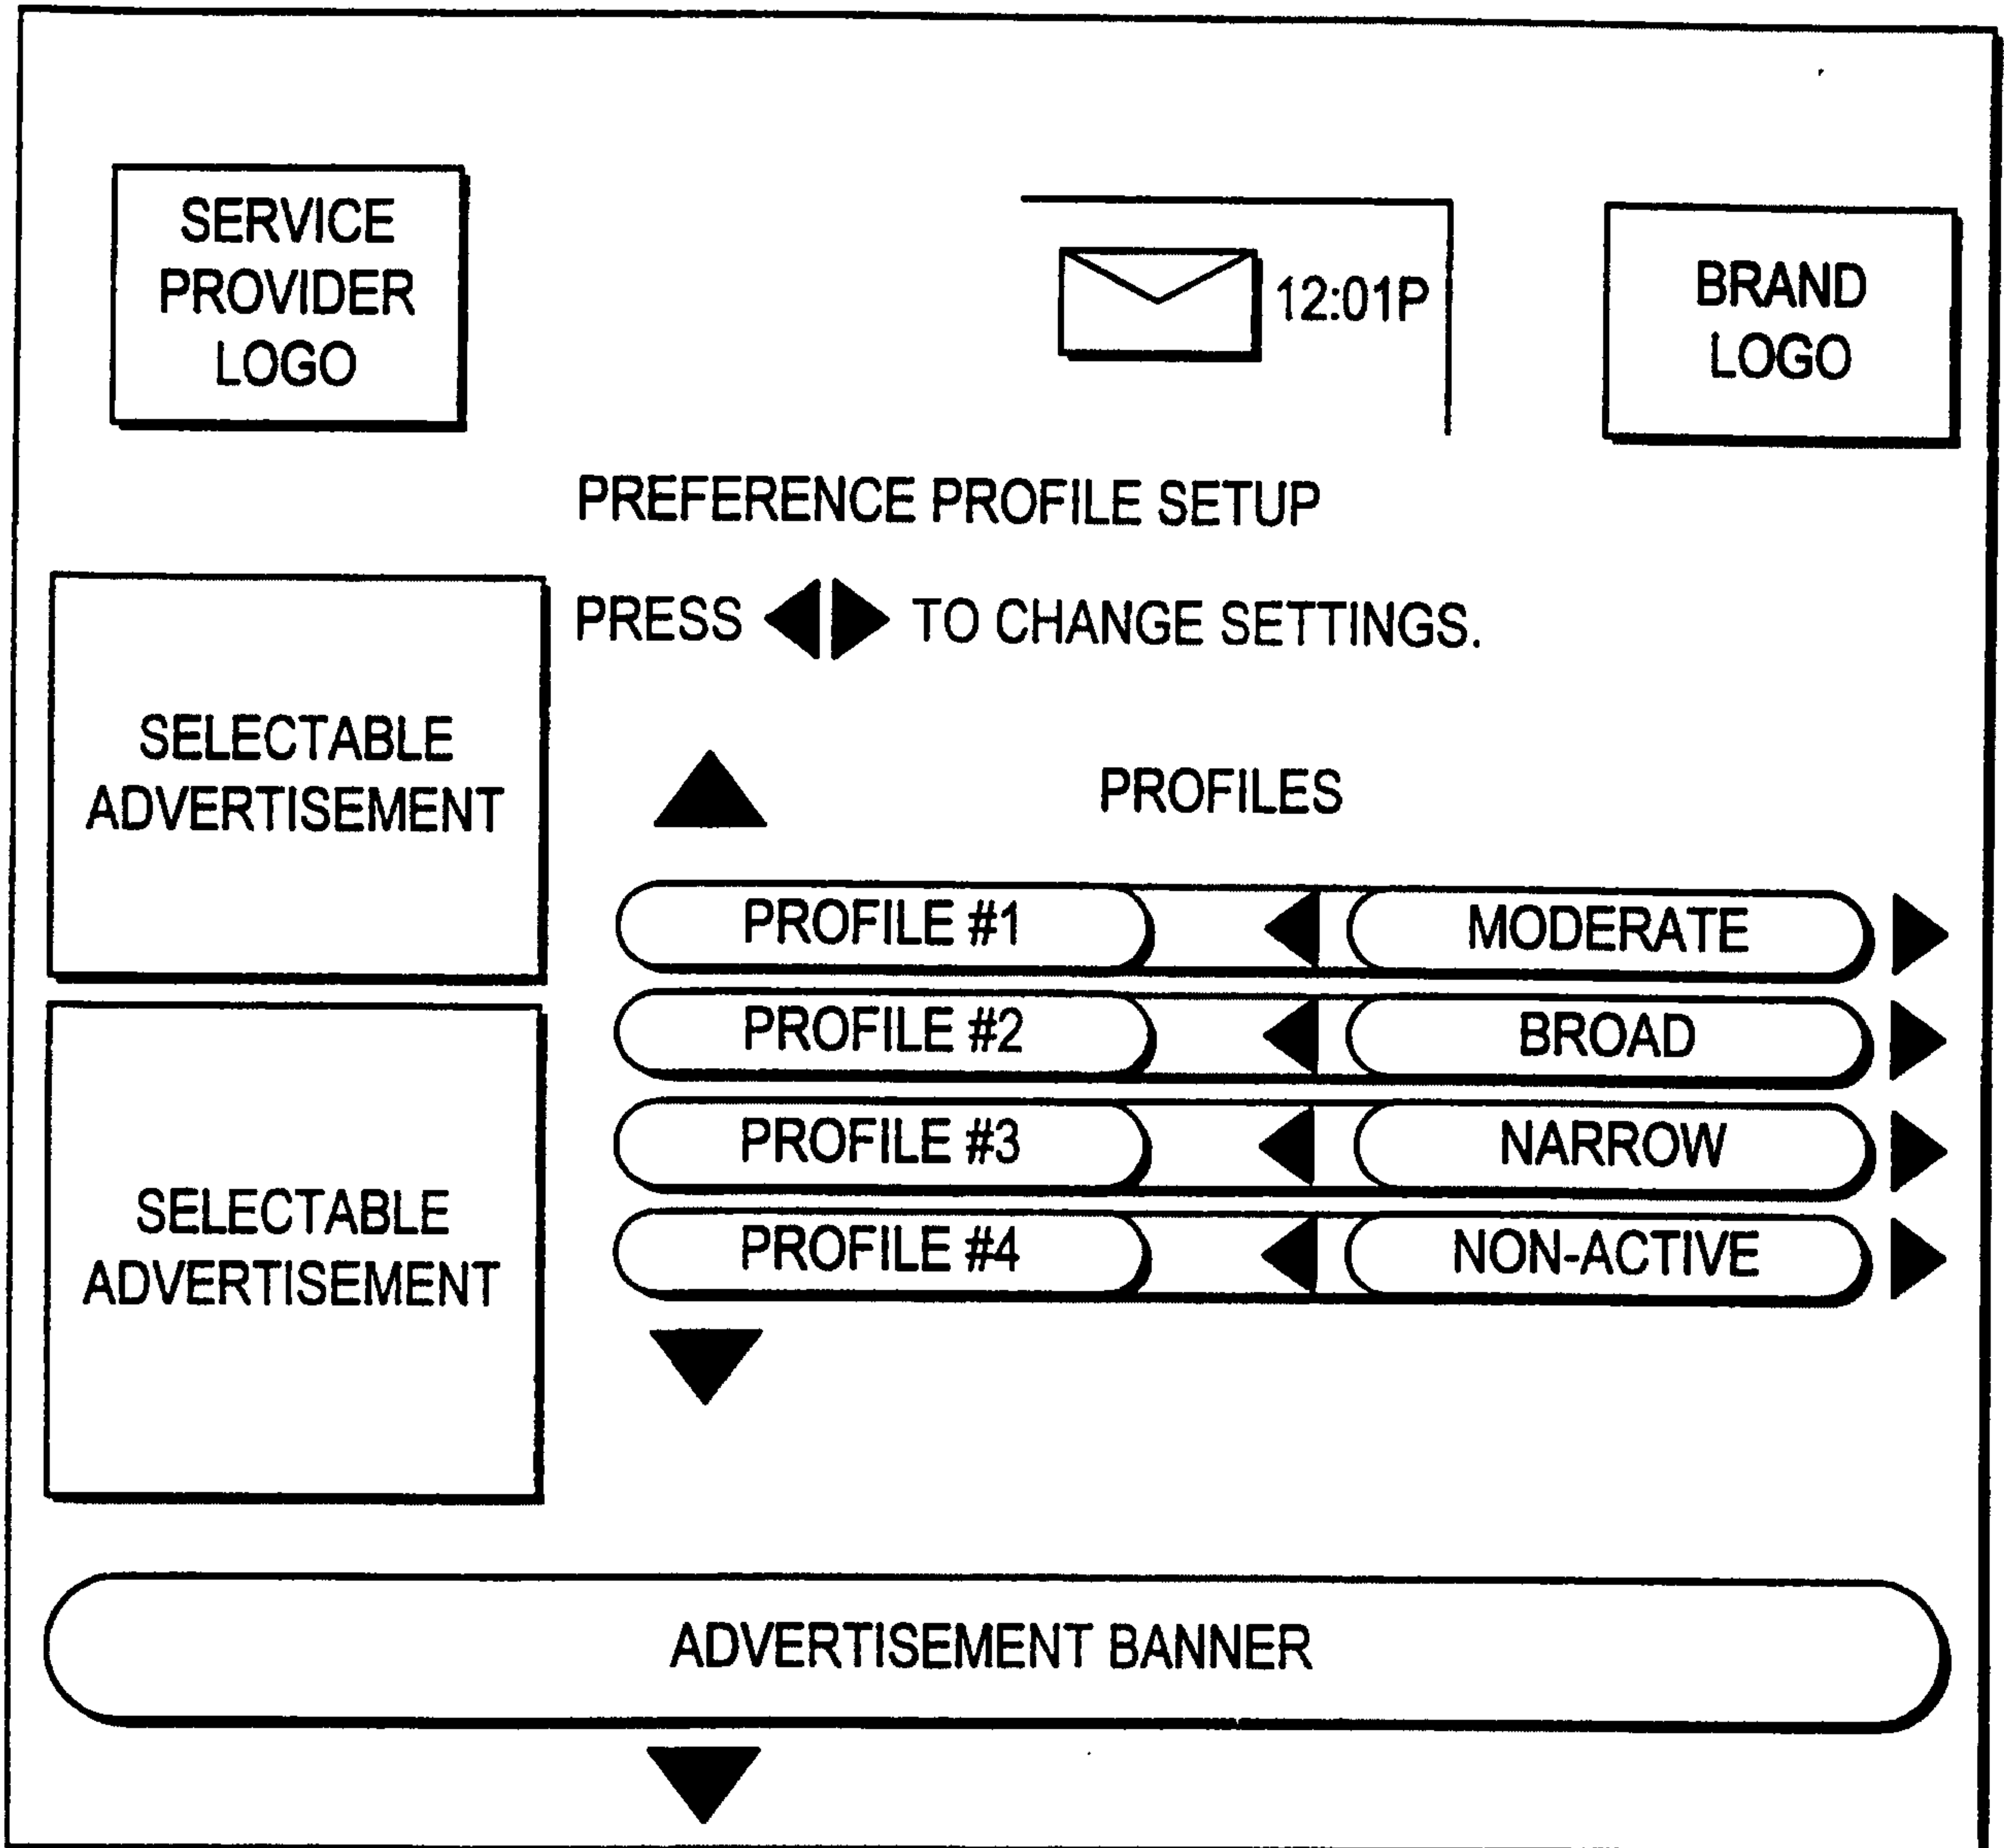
SERVICE PROVIDER LOGO

12:01P

BRAND LOGO

PREFERENCE PROFILE SETUP

PRESS ◀▶ TO CHANGE SETTINGS.

SELECTABLE ADVERTISEMENT

SELECTABLE ADVERTISEMENT

PROFILES

| PROFILE #1 | MODERATE |
|---|---|
| PROFILE #2 | BROAD |
| PROFILE #3 | NARROW |
| PROFILE #4 | NON-ACTIVE |

ADVERTISEMENT BANNER